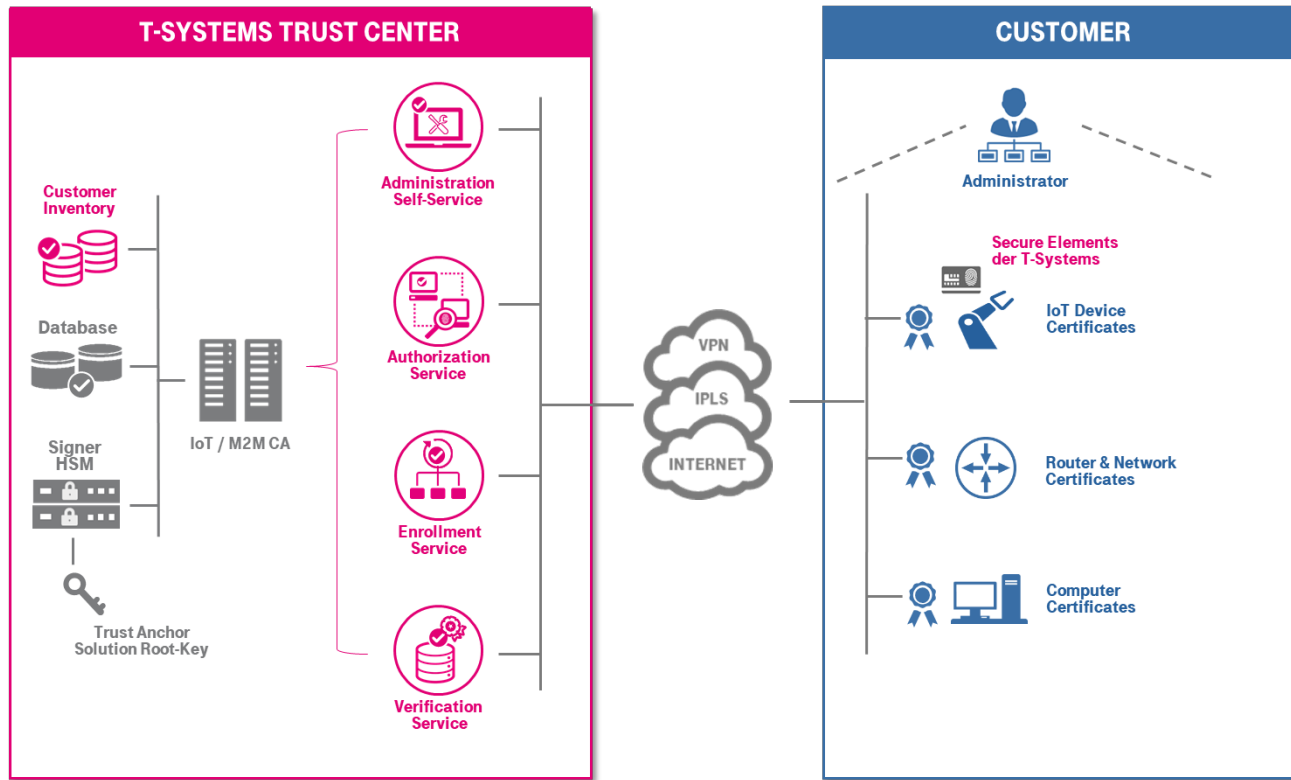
T-SYSTEMS TRUST CENTER

Customer Inventory

Database

Signer HSM

Trust Anchor Solution Root-Key

IoT / M2M CA

Administration Self-Service

Authorization Service

Enrollment Service

Verification Service

VPN

IPLS

INTERNET

CUSTOMER

Administrator

Secure Elements der T-Systems

IoT Device Certificates

Router & Network Certificates

Computer Certificates